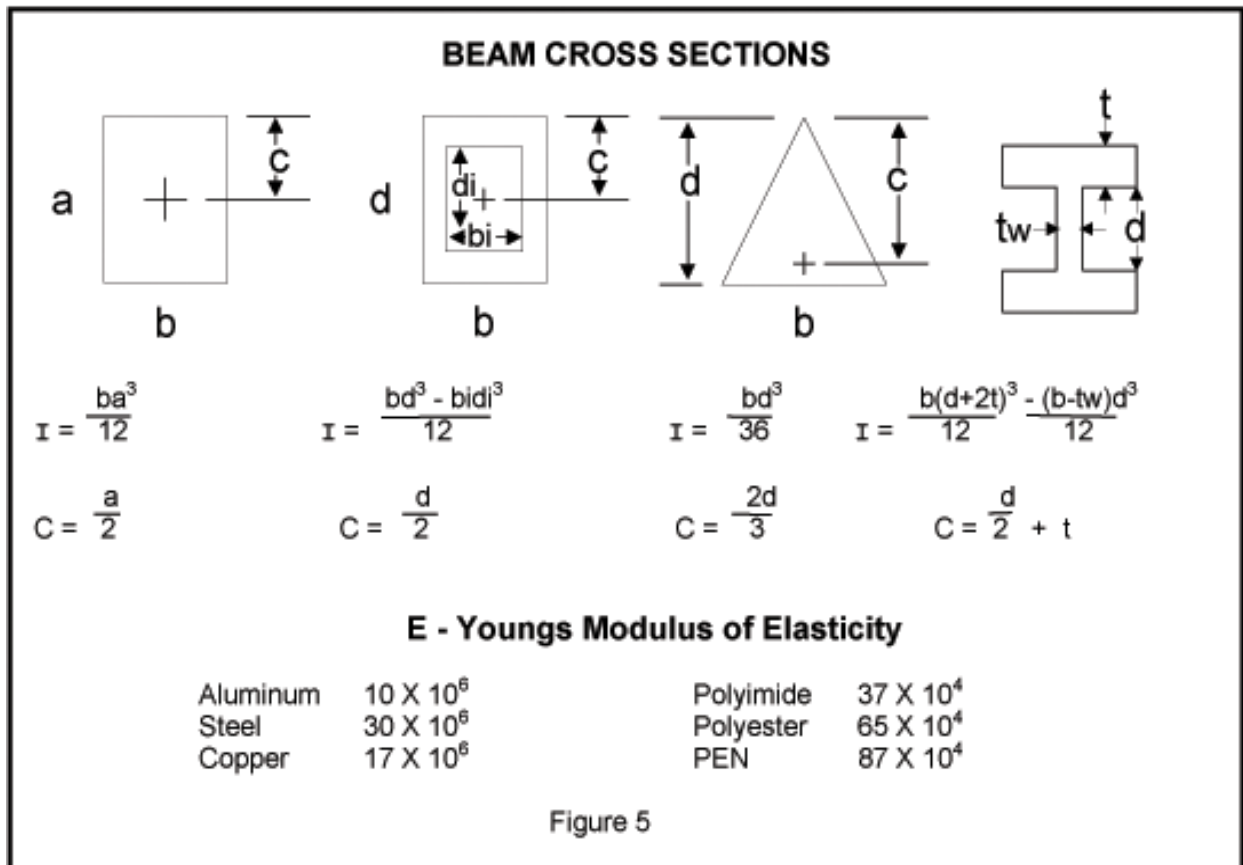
BEAM CROSS SECTIONS

a
c
b

d
c
di
bi
b

d
c
b

t
tw
d

$I = \frac{ba^3}{12}$

$I = \frac{bd^3 - bidi^3}{12}$

$I = \frac{bd^3}{36}$

$I = \frac{b(d+2t)^3}{12} - \frac{(b-tw)d^3}{12}$

$C = \frac{a}{2}$

$C = \frac{d}{2}$

$C = \frac{2d}{3}$

$C = \frac{d}{2} + t$

E - Youngs Modulus of Elasticity

| | |
|---|---|
| Aluminum | $10 X 10^6$ |
| Steel | $30 X 10^6$ |
| Copper | $17 X 10^6$ |

| | |
|---|---|
| Polyimide | $37 X 10^4$ |
| Polyester | $65 X 10^4$ |
| PEN | $87 X 10^4$ |

Figure 5